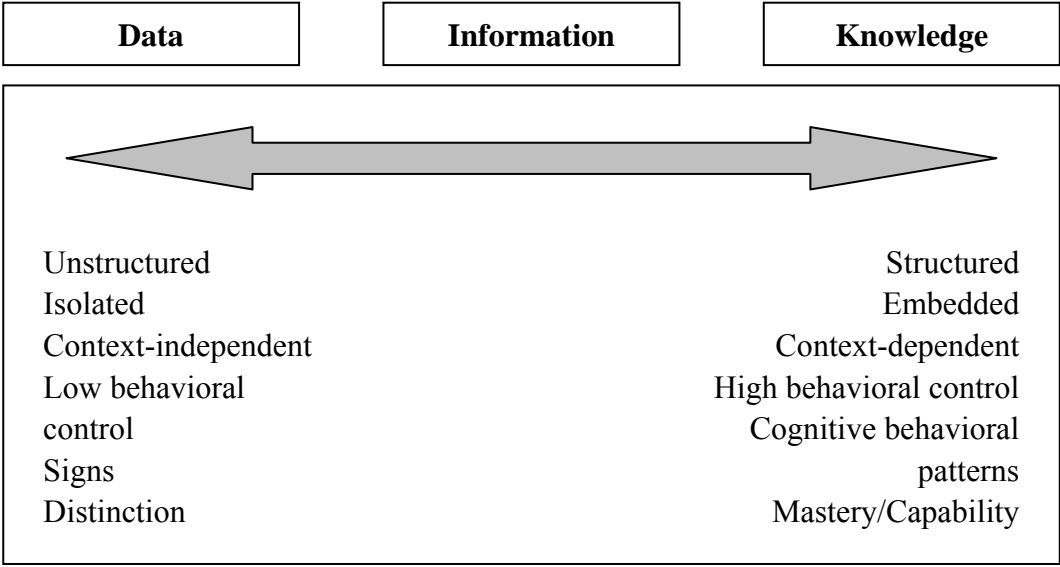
Data

Information

Knowledge

Unstructured
Isolated
Context-independent
Low behavioral control
Signs
Distinction

Structured
Embedded
Context-dependent
High behavioral control
Cognitive behavioral patterns
Mastery/Capability